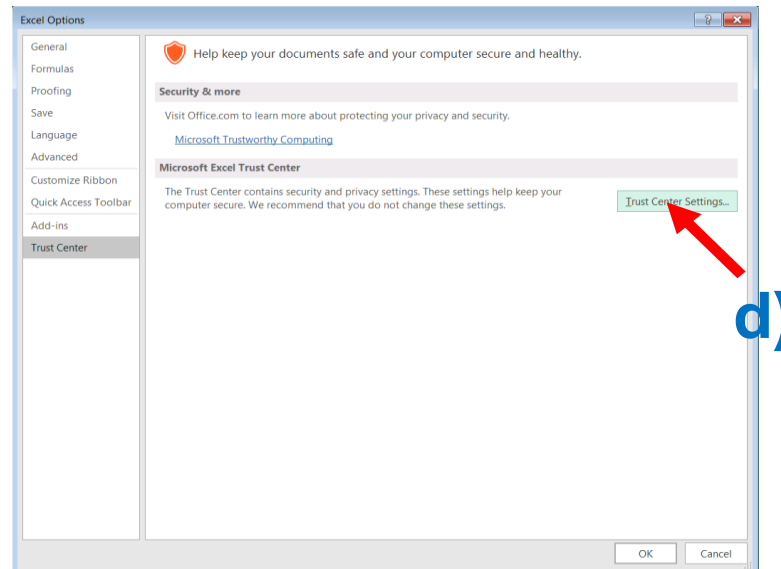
Excel Options

?

General
Formulas
Proofing
Save
Language
Advanced
Customize Ribbon
Quick Access Toolbar
Add-ins
Trust Center

Help keep your documents safe and your computer secure and healthy.

Security & more

Visit Office.com to learn more about protecting your privacy and security.

Microsoft Trustworthy Computing

Microsoft Excel Trust Center

The Trust Center contains security and privacy settings. These settings help keep your computer secure. We recommend that you do not change these settings.

Trust Center Settings...

d)

OK
Cancel